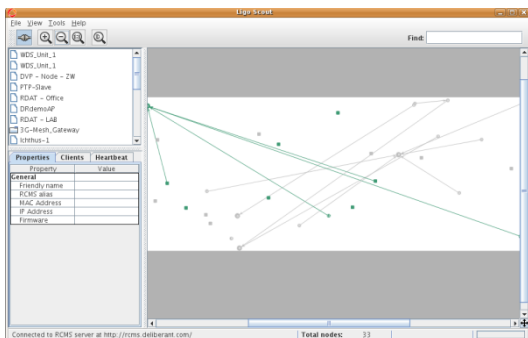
Ligo Scout

File View Tools Help

Find:

WDS_Unit_1
WDS_Unit_1
DVP - Node - ZW
FTP-Slave
RDAT - Office
DRdemoAP
RDAT - LAB
3G-Mesh_Gateway
Ichthus-1

Properties Clients Heartbeat

| Property | Value |
|---|---|
| General | |
| Friendly name | |
| RCMS alias | |
| MAC Address | |
| IP Address | |
| Firmware | |

Connected to RCMS server at http://rcms.deliberant.com/

Total nodes: 33